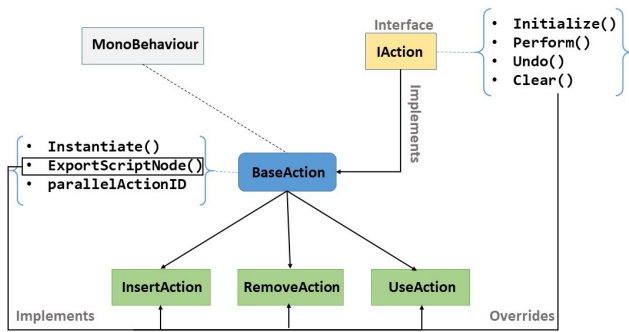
Interface

MonoBehaviour

IAction

• Initialize()
• Perform()
• Undo()
• Clear()

Implements

• Instantiate()
• ExportScriptNode()
• parallelActionID

BaseAction

InsertAction

RemoveAction

UseAction

Implements

Overrides